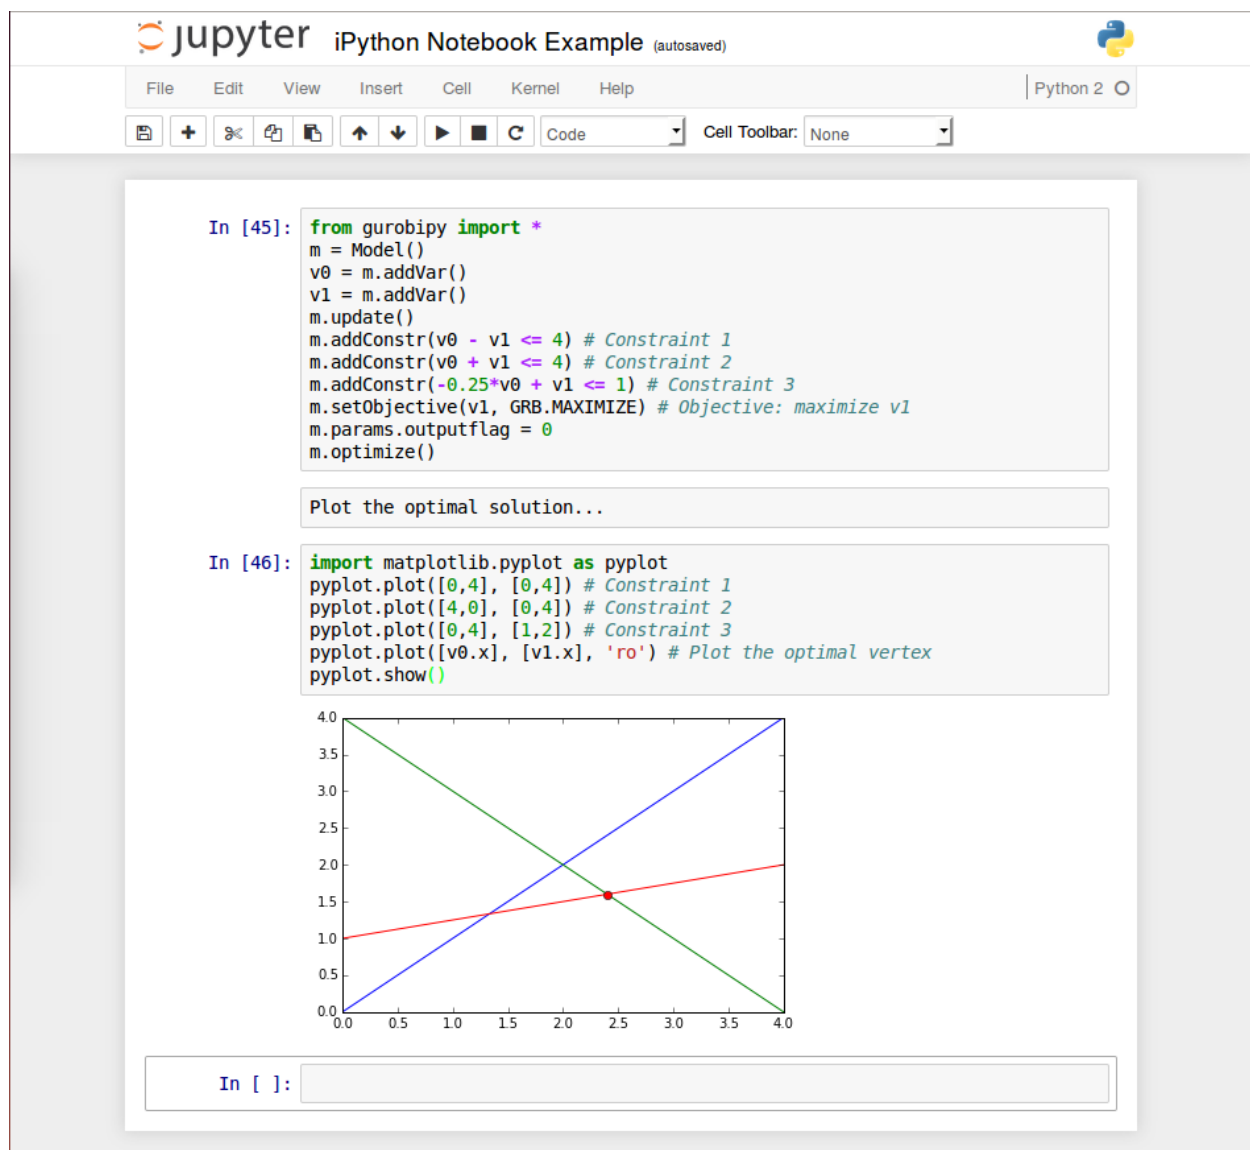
jupyter iPython Notebook Example (autosaved)

File Edit View Insert Cell Kernel Help Python 2

Code Cell Toolbar: None

In [45]:
from gurobipy import *
m = Model()
v0 = m.addVar()
v1 = m.addVar()
m.update()
m.addConstr(v0 - v1 <= 4) # Constraint 1
m.addConstr(v0 + v1 <= 4) # Constraint 2
m.addConstr(-0.25*v0 + v1 <= 1) # Constraint 3
m.setObjective(v1, GRB.MAXIMIZE) # Objective: maximize v1
m.params.outputflag = 0
m.optimize()

Plot the optimal solution...

In [46]:
import matplotlib.pyplot as pyplot
pyplot.plot([0,4], [0,4]) # Constraint 1
pyplot.plot([4,0], [0,4]) # Constraint 2
pyplot.plot([0,4], [1,2]) # Constraint 3
pyplot.plot([v0.x], [v1.x], 'ro') # Plot the optimal vertex
pyplot.show()

4.0
3.5
3.0
2.5
2.0
1.5
1.0
0.5
0.0
0.0 0.5 1.0 1.5 2.0 2.5 3.0 3.5 4.0

In [ ]: